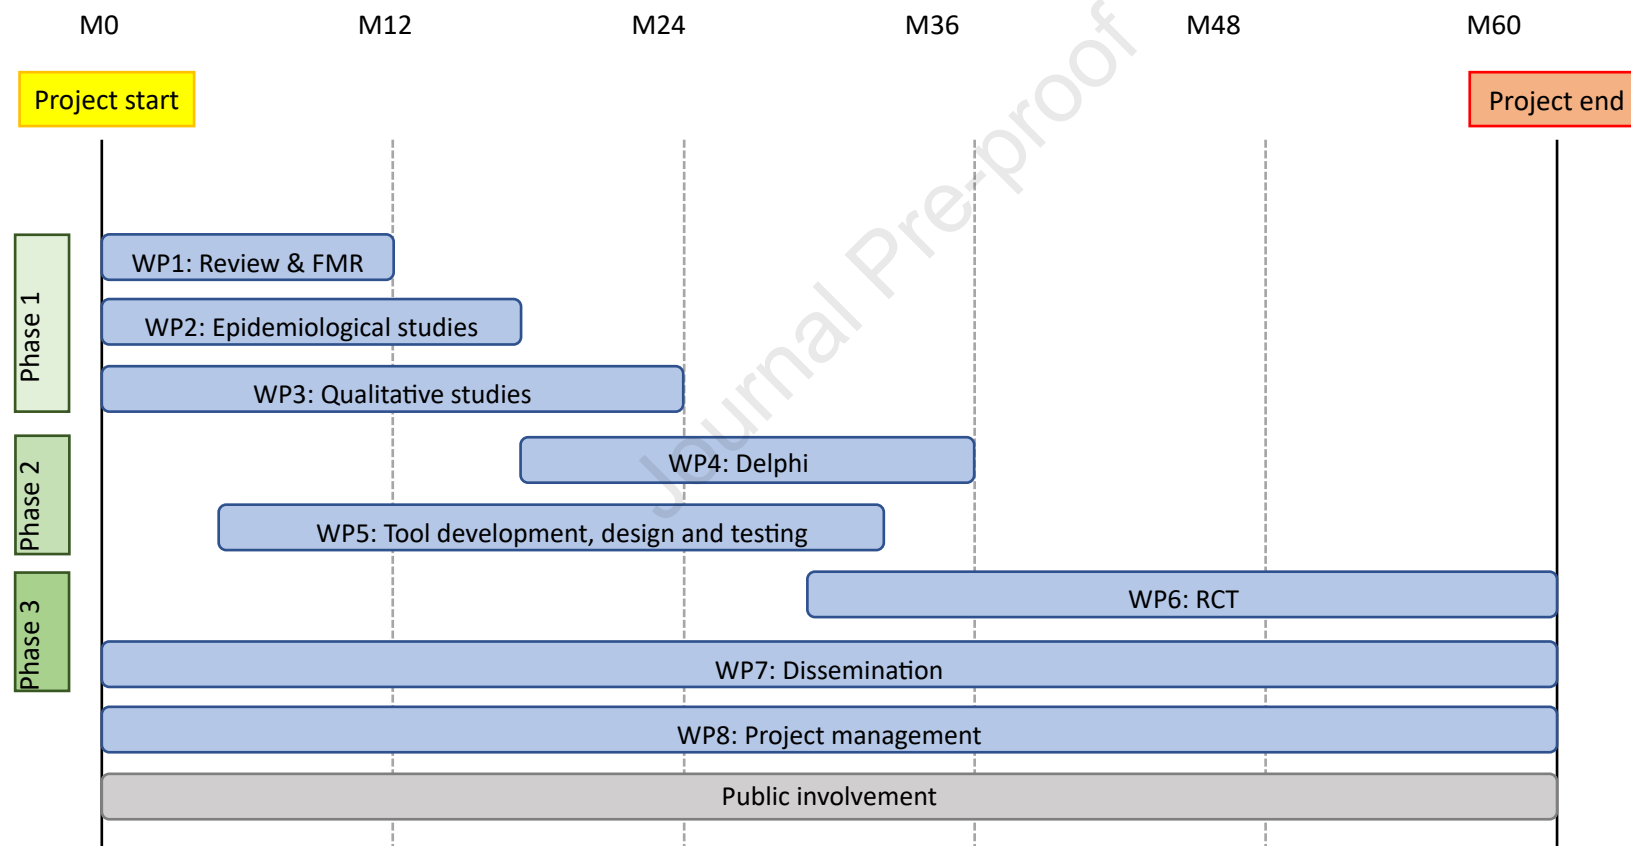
M0 M12 M24 M36 M48 M60

Project start

Project end

Journal Pre-proof

Phase 1

Phase 2

Phase 3

WP1: Review & FMR

WP2: Epidemiological studies

WP3: Qualitative studies

WP4: Delphi

WP5: Tool development, design and testing

WP6: RCT

WP7: Dissemination

WP8: Project management

Public involvement